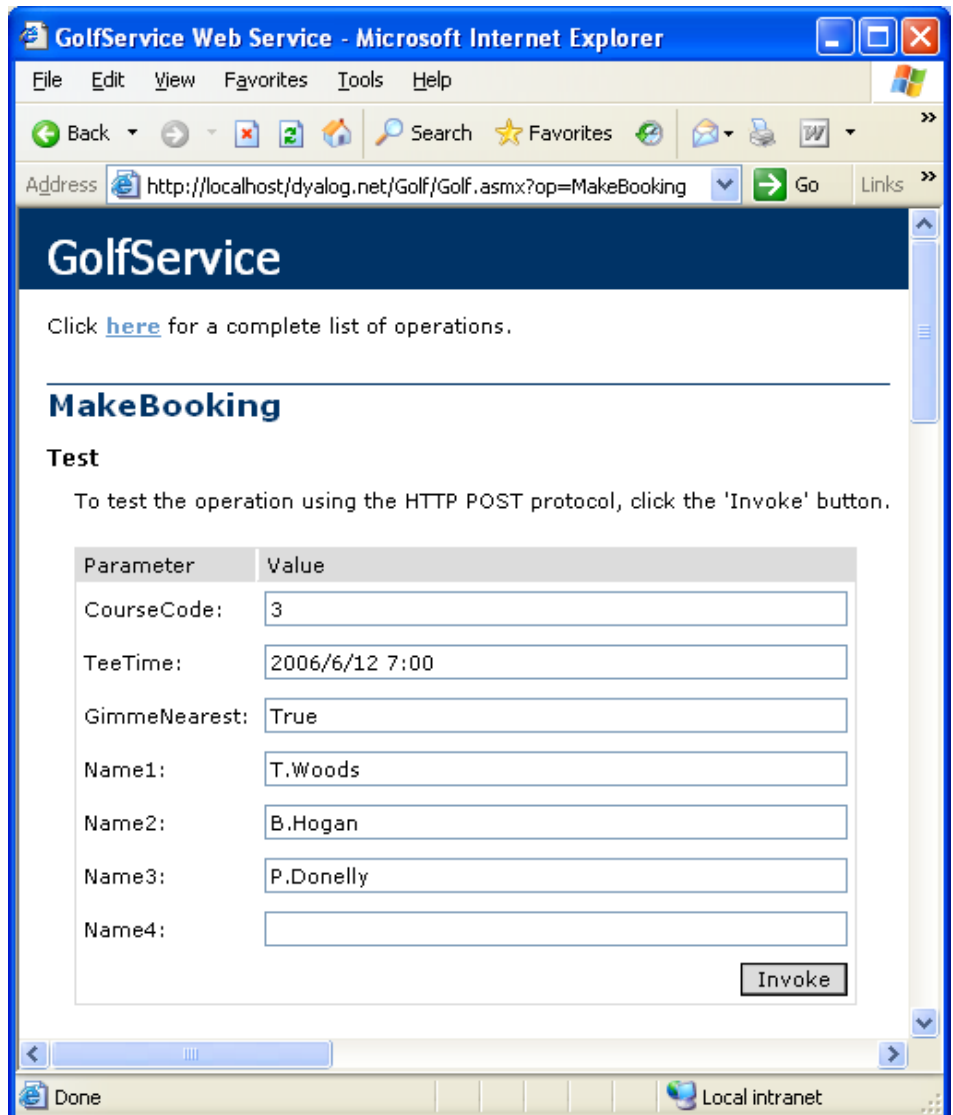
GolfService Web Service - Microsoft Internet Explorer

File Edit View Favorites Tools Help

Back Search Favorites

Address http://localhost/dyalog.net/Golf/Golf.asmx?op=MakeBooking Go Links

GolfService

Click here for a complete list of operations.

MakeBooking

Test

To test the operation using the HTTP POST protocol, click the 'Invoke' button.

| Parameter | Value |
|---|---|
| CourseCode: | 3 |
| TeeTime: | 2006/6/12 7:00 |
| GimmeNearest: | True |
| Name1: | T.Woods |
| Name2: | B.Hogan |
| Name3: | P.Donelly |
| Name4: | |

Invoke

Done Local intranet